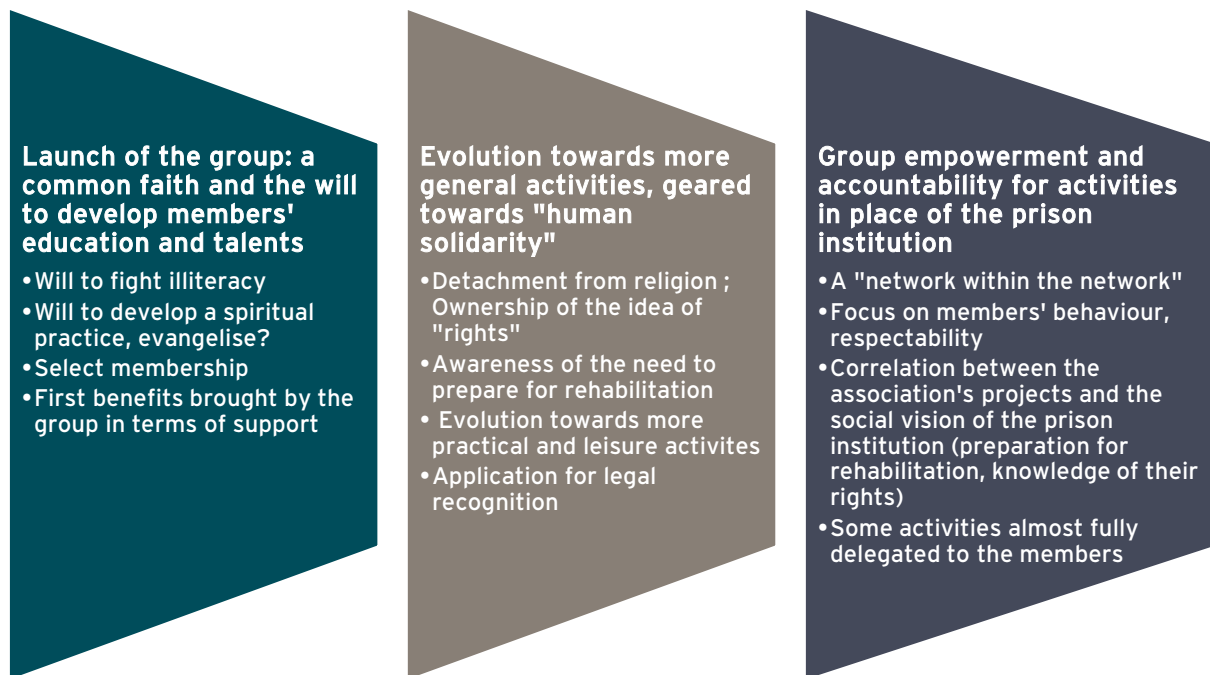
Launch of the group: a common faith and the will to develop members' education and talents

•Will to fight illiteracy
•Will to develop a spiritual practice, evangelise?
•Select membership
•First benefits brought by the group in terms of support

Evolution towards more general activities, geared towards "human solidarity"

•Detachment from religion ; Ownership of the idea of "rights"
•Awareness of the need to prepare for rehabilitation
• Evolution towards more practical and leisure activites
•Application for legal recognition

Group empowerment and accountability for activities in place of the prison institution

•A "network within the network"
•Focus on members' behaviour, respectability
•Correlation between the association's projects and the social vision of the prison institution (preparation for rehabilitation, knowledge of their rights)
•Some activities almost fully delegated to the members